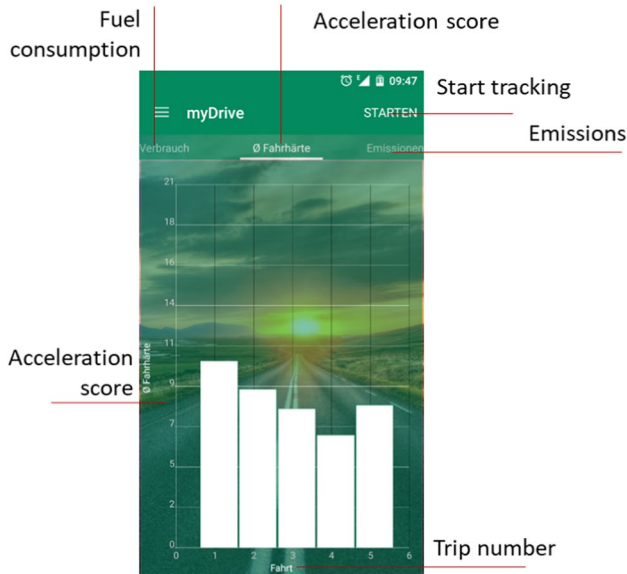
Fuel consumption

Acceleration score

09:47

myDrive

STARTEN

Start tracking

Verbrauch

Ø Fahrhärte

Emissionen

Emissions

21

18

16

14

11

9

7

5

2

0

Acceleration score

Ø Fahrhärte

0 1 2 3 4 5 6

Fahrt

Trip number